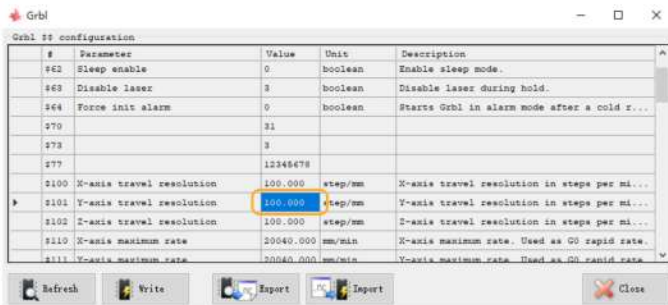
Grbl

Grbl $$ configuration

| # | Parameter | Value | Unit | Description |
|---|---|---|---|---|
| $62 | Sleep enable | 0 | boolean | Enable sleep mode. |
| $63 | Disable laser | 3 | boolean | Disable laser during hold. |
| $64 | Force init alarm | 0 | boolean | Starts Grbl in alarm mode after a cold r... |
| $70 | | 31 | | |
| $73 | | 3 | | |
| $77 | | 12345678 | | |
| $100 | X-axis travel resolution | 100.000 | step/mm | X-axis travel resolution in steps per mi... |
| $101 | Y-axis travel resolution | 100.000 | step/mm | Y-axis travel resolution in steps per mi... |
| $102 | Z-axis travel resolution | 100.000 | step/mm | Z-axis travel resolution in steps per mi... |
| $110 | X-axis maximum rate | 20040.000 | mm/min | X-axis maximum rate. Used as G0 rapid rate. |
| $111 | Y-axis maximum rate | 20040.000 | mm/min | Y-axis maximum rate. Used as G0 rapid rate. |

Refresh
Write
Export
Import
Close